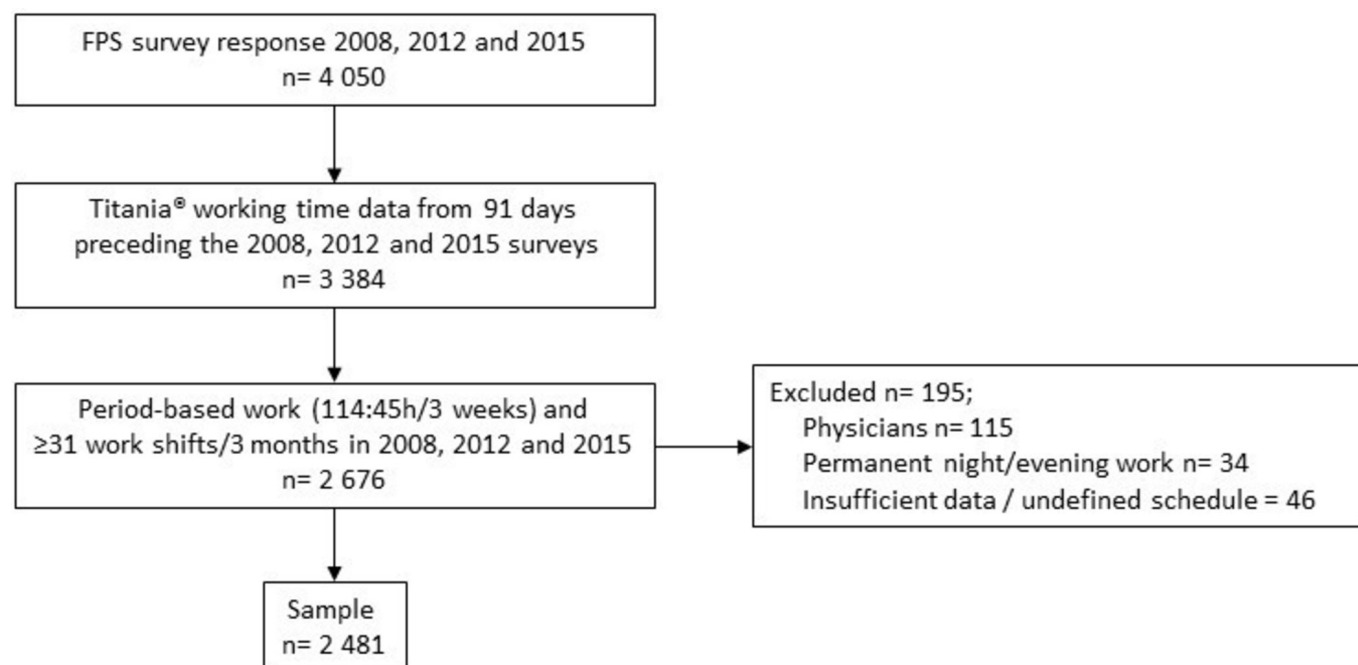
FPS survey response 2008, 2012 and 2015
n= 4 050

Titania® working time data from 91 days preceding the 2008, 2012 and 2015 surveys
n= 3 384

Period-based work (114:45h/3 weeks) and ≥31 work shifts/3 months in 2008, 2012 and 2015
n= 2 676

Excluded n= 195;
Physicians n= 115
Permanent night/evening work n= 34
Insufficient data / undefined schedule = 46

Sample
n= 2 481